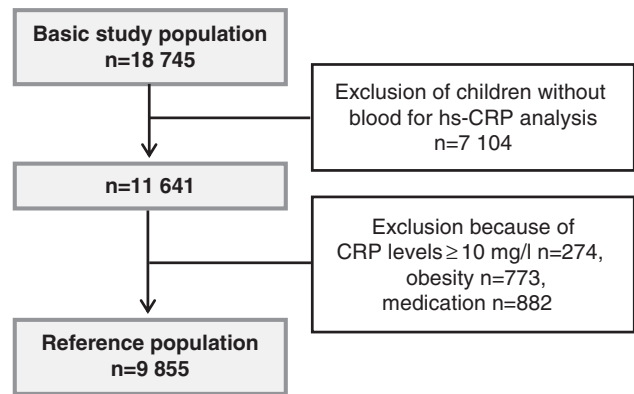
Basic study population
n=18 745

Exclusion of children without blood for hs-CRP analysis
n=7 104

n=11 641

Exclusion because of CRP levels $\geq$ 10 mg/l n=274, obesity n=773, medication n=882

Reference population
n=9 855